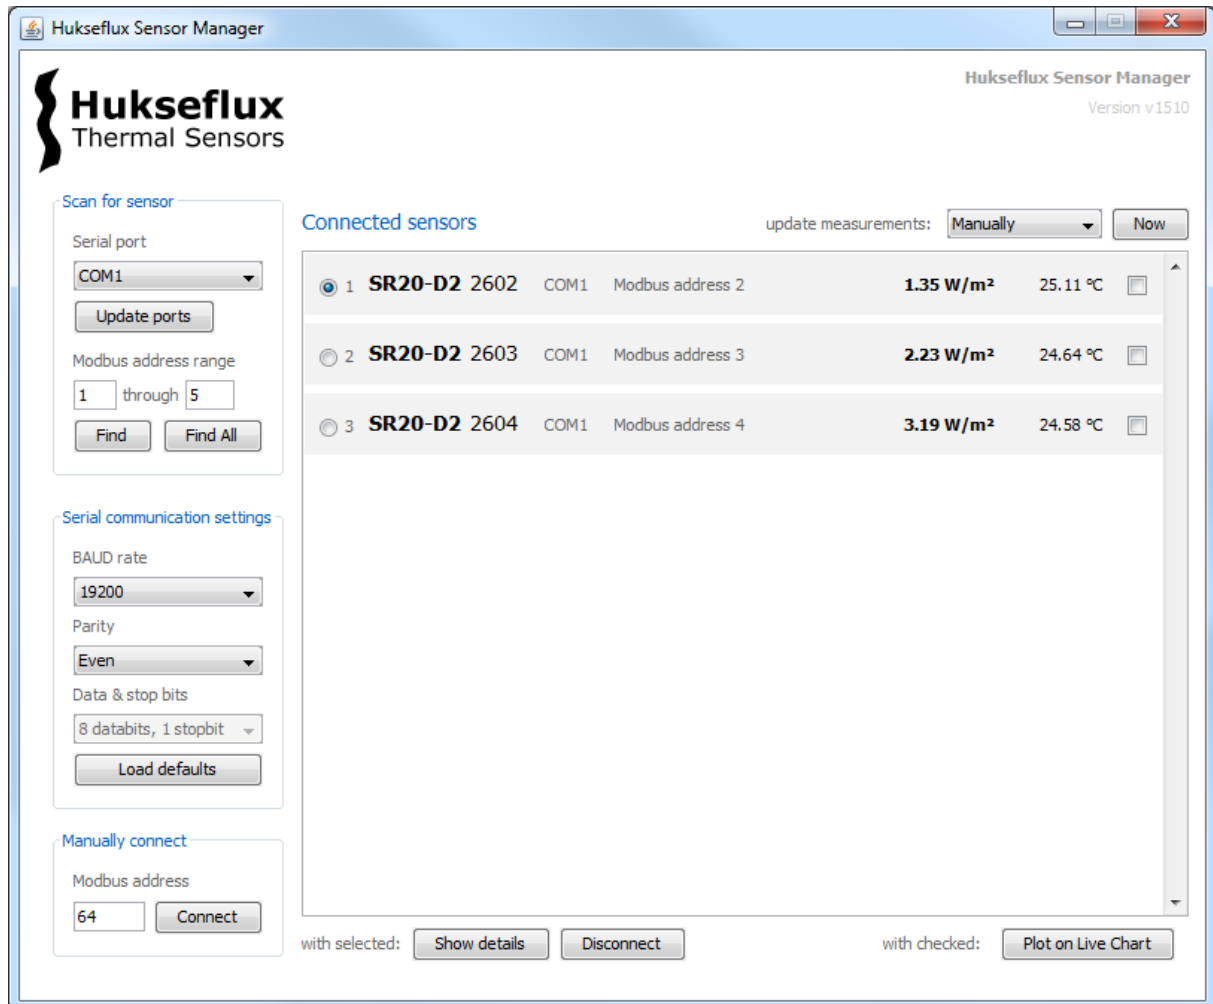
Hukseflux Sensor Manager

Hukseflux
Thermal Sensors

Hukseflux Sensor Manager
Version v1510

Scan for sensor
Serial port
COM1
Update ports
Modbus address range
1 through 5
Find Find All

Serial communication settings
BAUD rate
19200
Parity
Even
Data & stop bits
8 databits, 1 stopbit
Load defaults

Manually connect
Modbus address
64 Connect

Connected sensors
update measurements: Manually Now

1 **SR20-D2** 2602 COM1 Modbus address 2 **1.35 W/m²** 25.11 °C
2 **SR20-D2** 2603 COM1 Modbus address 3 **2.23 W/m²** 24.64 °C
3 **SR20-D2** 2604 COM1 Modbus address 4 **3.19 W/m²** 24.58 °C

with selected: Show details Disconnect with checked: Plot on Live Chart